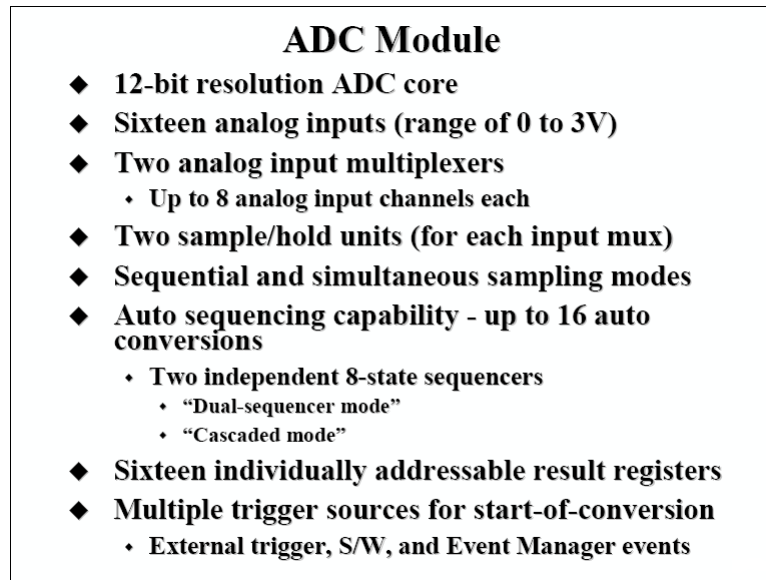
ADC Module

- 12-bit resolution ADC core
- Sixteen analog inputs (range of 0 to 3V)
- Two analog input multiplexers
  - Up to 8 analog input channels each
- Two sample/hold units (for each input mux)
- Sequential and simultaneous sampling modes
- Auto sequencing capability - up to 16 auto conversions
  - Two independent 8-state sequencers
    - "Dual-sequencer mode"
    - "Cascaded mode"
- Sixteen individually addressable result registers
- Multiple trigger sources for start-of-conversion
  - External trigger, S/W, and Event Manager events